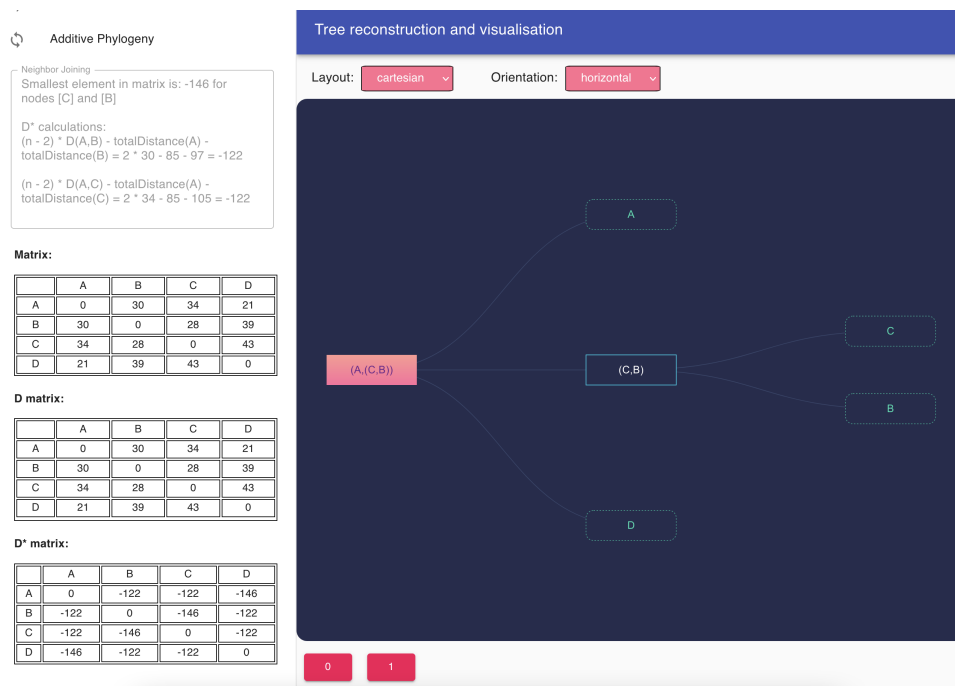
Additive Phylogeny

Neighbor Joining
Smallest element in matrix is: -146 for nodes [C] and [B]

D* calculations:
(n - 2) * D(A,B) - totalDistance(A) - totalDistance(B) = 2 * 30 - 85 - 97 = -122

(n - 2) * D(A,C) - totalDistance(A) - totalDistance(C) = 2 * 34 - 85 - 105 = -122

Matrix:

| | A | B | C | D |
|---|---|---|---|---|
| A | 0 | 30 | 34 | 21 |
| B | 30 | 0 | 28 | 39 |
| C | 34 | 28 | 0 | 43 |
| D | 21 | 39 | 43 | 0 |

D matrix:

| | A | B | C | D |
|---|---|---|---|---|
| A | 0 | 30 | 34 | 21 |
| B | 30 | 0 | 28 | 39 |
| C | 34 | 28 | 0 | 43 |
| D | 21 | 39 | 43 | 0 |

D* matrix:

| | A | B | C | D |
|---|---|---|---|---|
| A | 0 | -122 | -122 | -146 |
| B | -122 | 0 | -146 | -122 |
| C | -122 | -146 | 0 | -122 |
| D | -146 | -122 | -122 | 0 |

Tree reconstruction and visualisation

Layout: cartesian

Orientation: horizontal

A

C

(A,(C,B))

(C,B)

B

D

0

1